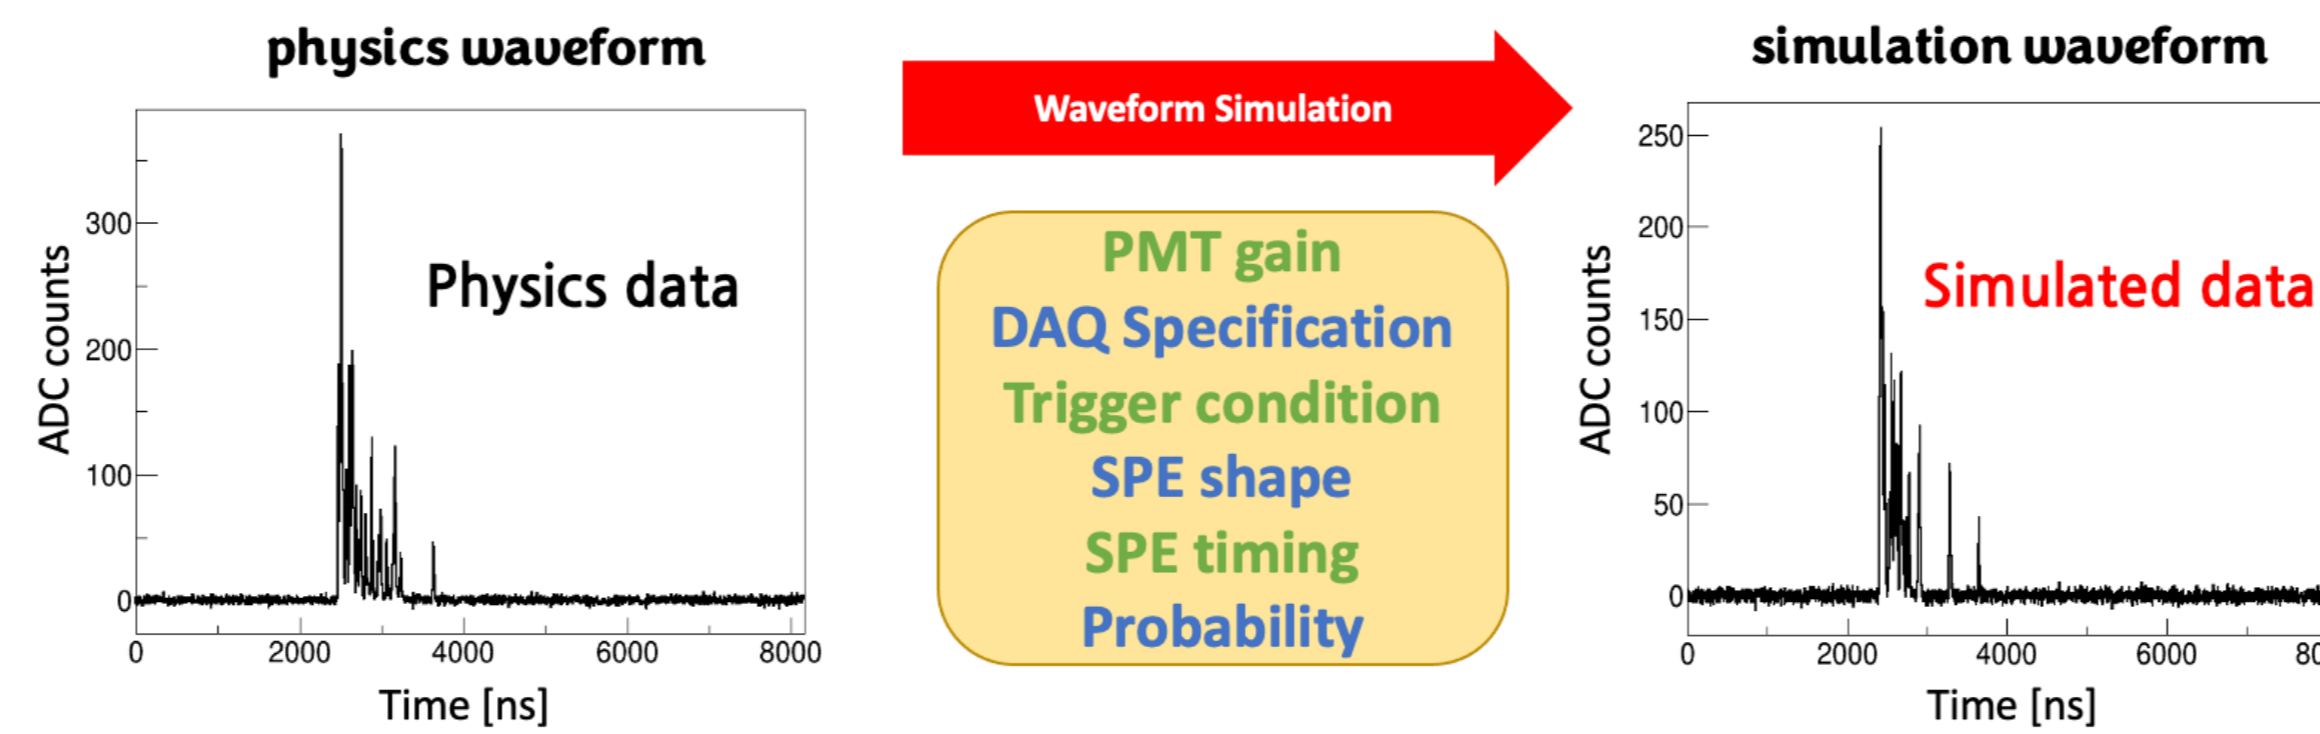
physics waveform

Physics data

300
200
100
0

ADC counts

0 2000 4000 6000 8000

Time [ns]

Waveform Simulation

PMT gain
DAQ Specification
Trigger condition
SPE shape
SPE timing
Probability

simulation waveform

Simulated data

250
200
150
100
50
0

ADC counts

0 2000 4000 6000 80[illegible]

Time [ns]